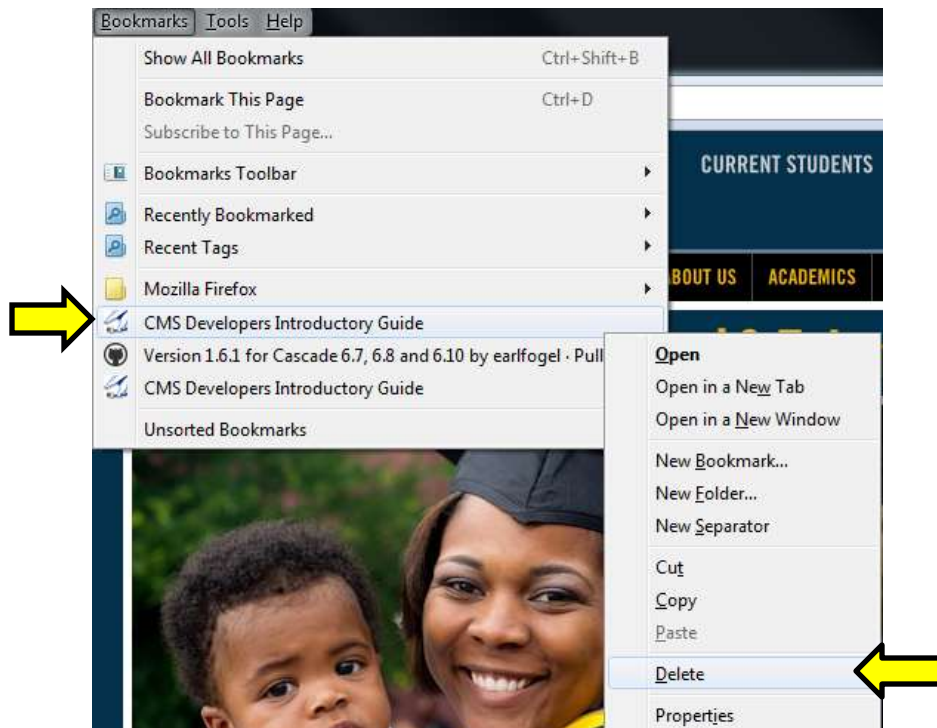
Bookmarks Tools Help

Show All Bookmarks Ctrl+Shift+B

Bookmark This Page Ctrl+D

Subscribe to This Page...

Bookmarks Toolbar

Recently Bookmarked

Recent Tags

Mozilla Firefox

CMS Developers Introductory Guide

Version 1.6.1 for Cascade 6.7, 6.8 and 6.10 by earlfogel · Pull

CMS Developers Introductory Guide

Unsorted Bookmarks

CURRENT STUDENTS

ABOUT US ACADEMICS

Open

Open in a New Tab

Open in a New Window

New Bookmark...

New Folder...

New Separator

Cut

Copy

Paste

Delete

Properties